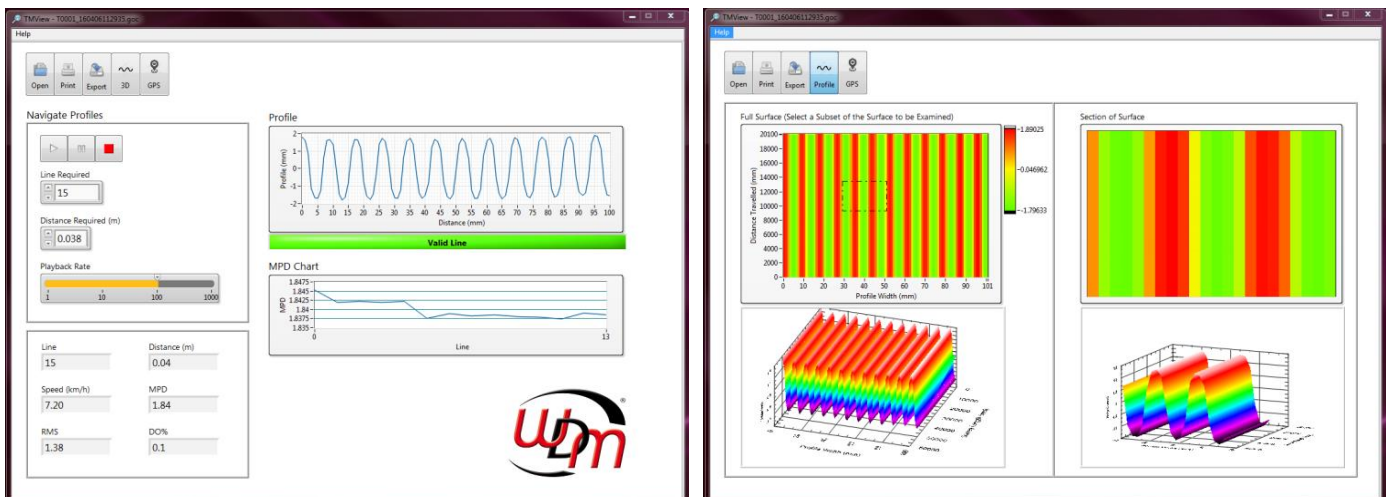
TMView - T0001_160406112935.gosc

Help

Open Print Export 3D GPS

Navigate Profiles

Line Required
15

Distance Required (m)
0.038

Playback Rate
1 10 100 1000

Line
15

Distance (m)
0.04

Speed (km/h)
7.20

MPD
1.84

RMS
1.38

DO%
0.1

Profile

Profile (mm)
2 1 0 -1 -2
0 5 10 15 20 25 30 35 40 45 50 55 60 65 70 75 80 85 90 95 100
Distance (mm)

Valid Line

MPD Chart

MPD
1.8475 1.845 1.8425 1.84 1.8375 1.835
0 Line 13

TMView - T0001_160406112935.gosc

Help

Open Print Export Profile GPS

Full Surface (Select a Subset of the Surface to be Examined)

Distance Travelled (mm)
20100 18000 16000 14000 12000 10000 8000 6000 4000 2000 0
0 10 20 30 40 50 60 70 80 90 101
Profile Width (mm)

1.89025
-0.046962
-1.79633

Section of Surface